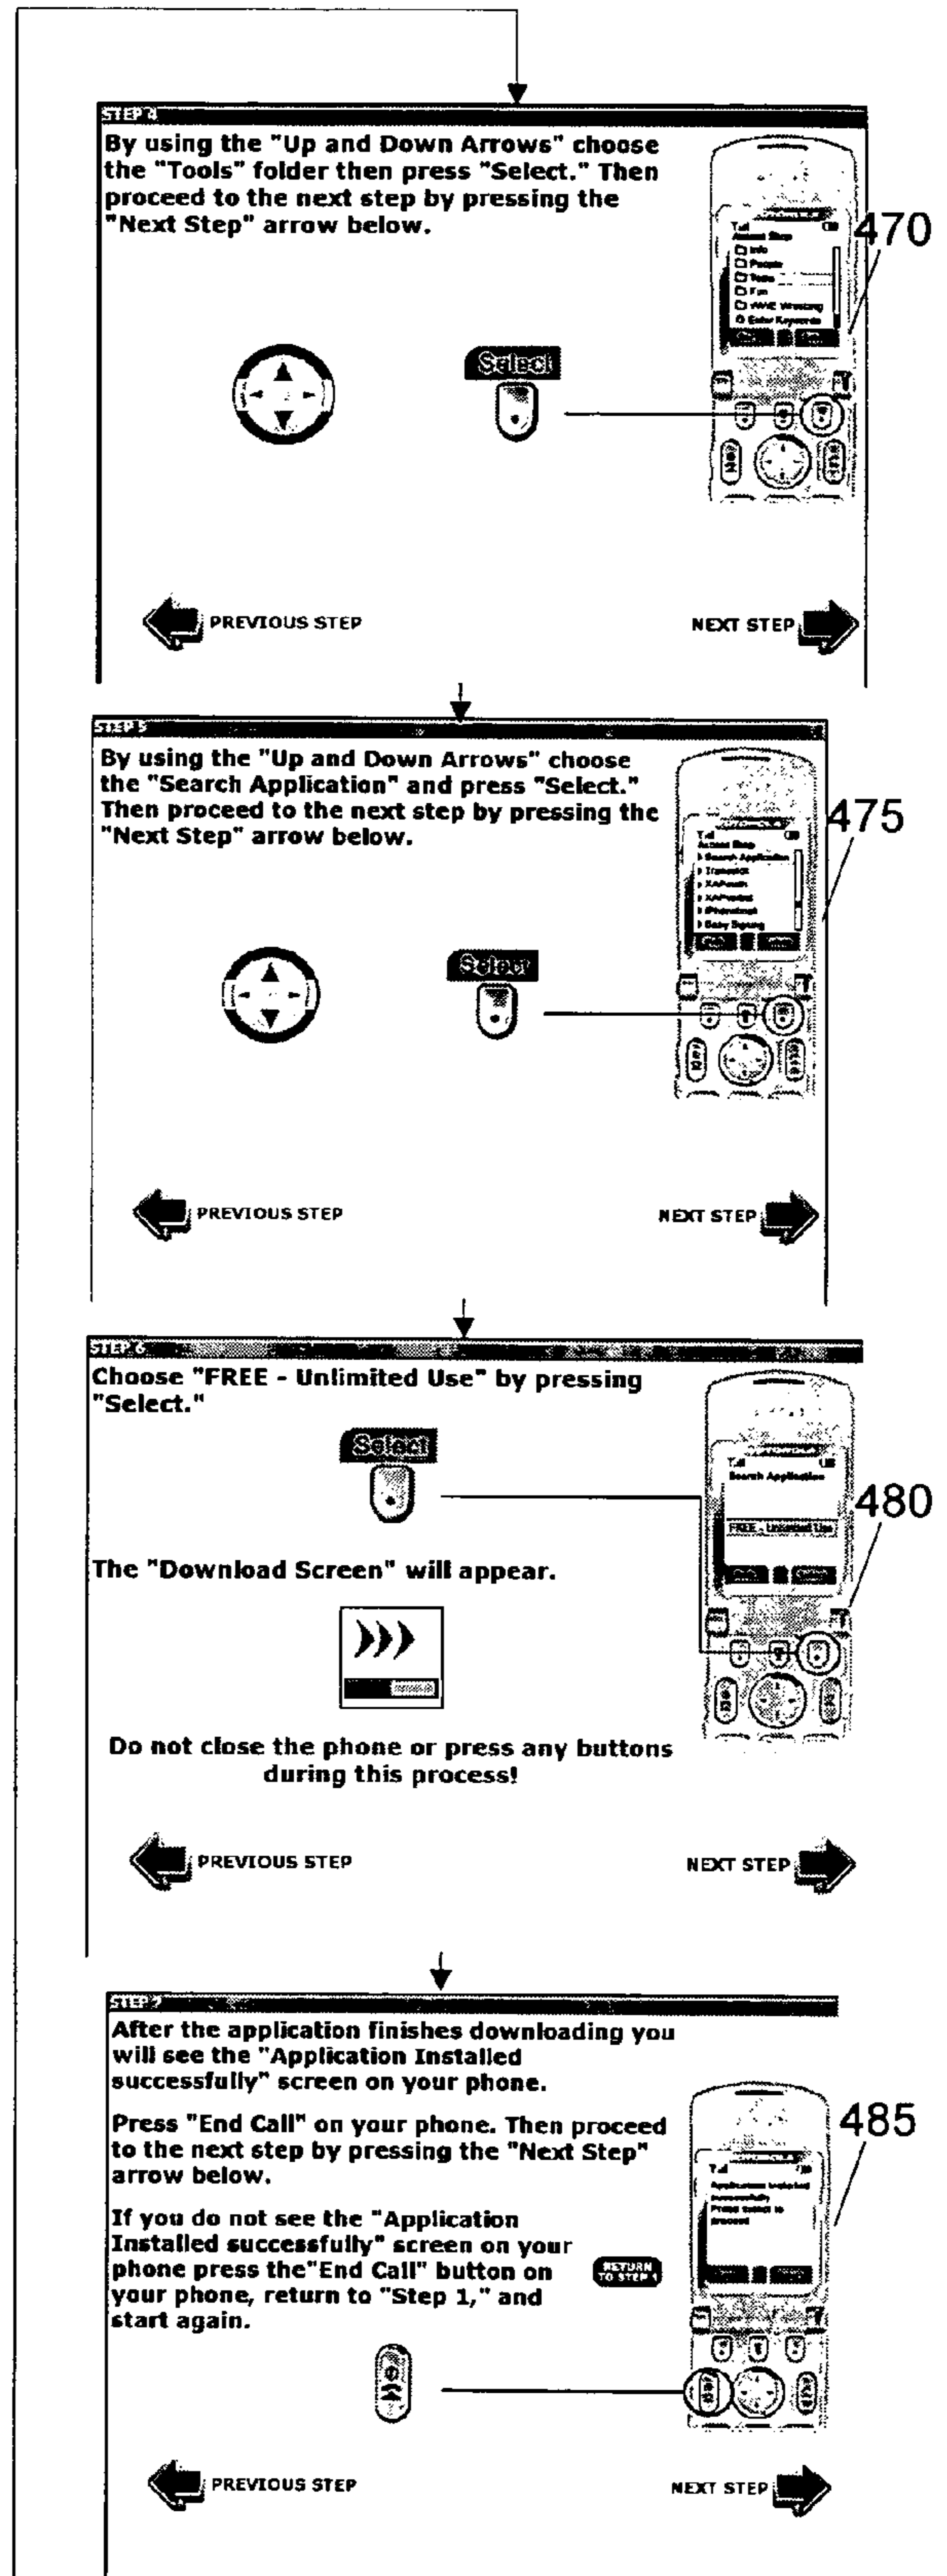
STEP 4

By using the "Up and Down Arrows" choose the "Tools" folder then press "Select." Then proceed to the next step by pressing the "Next Step" arrow below.

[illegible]

470

Select

PREVIOUS STEP

NEXT STEP

STEP 5

By using the "Up and Down Arrows" choose the "Search Application" and press "Select." Then proceed to the next step by pressing the "Next Step" arrow below.

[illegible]

475

Select

PREVIOUS STEP

NEXT STEP

STEP 6

Choose "FREE - Unlimited Use" by pressing "Select."

Select

Search Application

FREE - Unlimited Use

480

The "Download Screen" will appear.

Do not close the phone or press any buttons during this process!

PREVIOUS STEP

NEXT STEP

STEP 7

After the application finishes downloading you will see the "Application Installed successfully" screen on your phone.

Press "End Call" on your phone. Then proceed to the next step by pressing the "Next Step" arrow below.

If you do not see the "Application Installed successfully" screen on your phone press the"End Call" button on your phone, return to "Step 1," and start again.

RETURN TO STEP 1

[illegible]

485

PREVIOUS STEP

NEXT STEP